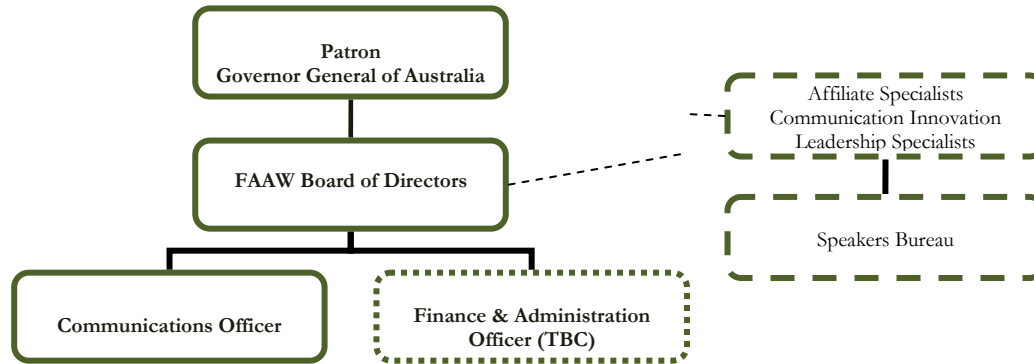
Patron
Governor General of Australia

FAAW Board of Directors

Affiliate Specialists
Communication Innovation
Leadership Specialists

Speakers Bureau

Communications Officer

Finance & Administration Officer (TBC)